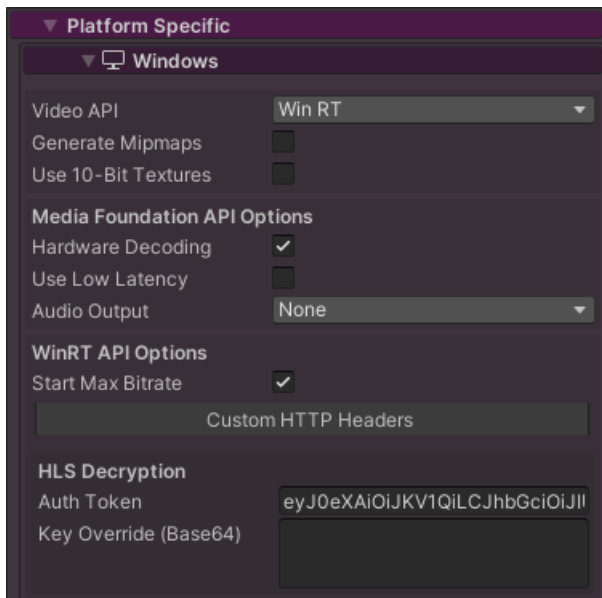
▼ Platform Specific

▼ Windows

Video API | Win RT
Generate Mipmaps
Use 10-Bit Textures

Media Foundation API Options
Hardware Decoding ✓
Use Low Latency
Audio Output | None

WinRT API Options
Start Max Bitrate ✓

Custom HTTP Headers

HLS Decryption
Auth Token | eyJ0eXAiOiJKV1QiLCJhbGciOiJI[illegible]
Key Override (Base64)